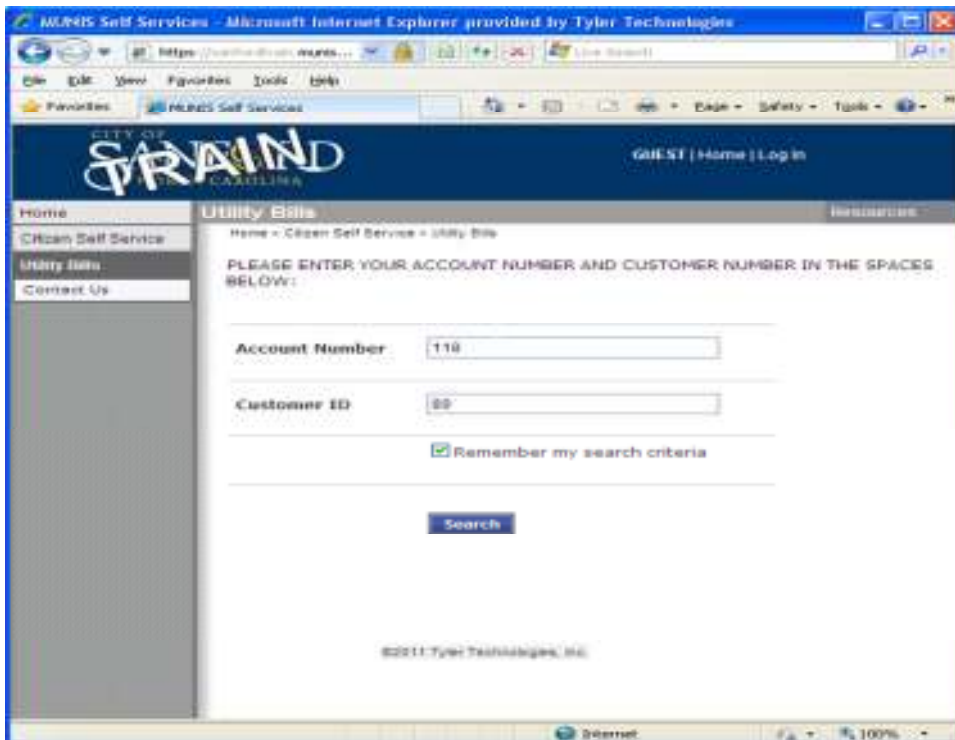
MUNIS Self Services - Microsoft Internet Explorer provided by Tyler Technologies

https://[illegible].munis... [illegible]

File Edit View Favorites Tools Help

Favorites MUNIS Self Services

Page Safety Tools

CITY OF
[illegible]
CAROLINA

GUEST | Home | Log In

Home
Citizen Self Service
Utility Bills
Contact Us

Utility Bills

Resources

Home » Citizen Self Service » Utility Bills

PLEASE ENTER YOUR ACCOUNT NUMBER AND CUSTOMER NUMBER IN THE SPACES BELOW:

| Account Number | 110 |
|---|---|
| Customer ID | 69 |

Remember my search criteria

Search

©2011 Tyler Technologies, Inc.

Internet

100%